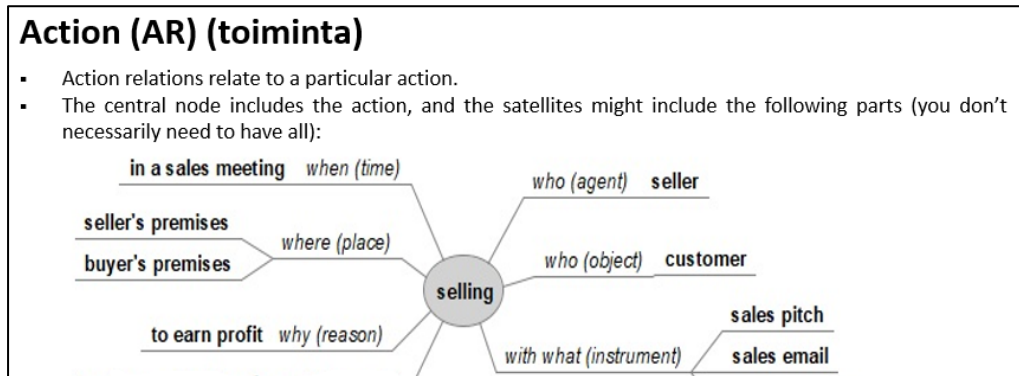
# Action (AR) (toiminta)

- Action relations relate to a particular action.
- The central node includes the action, and the satellites might include the following parts (you don't necessarily need to have all):

in a sales meeting when (time)

who (agent) seller

seller's premises

where (place)

buyer's premises

who (object) customer

selling

sales pitch

to earn profit why (reason)

with what (instrument)

sales email